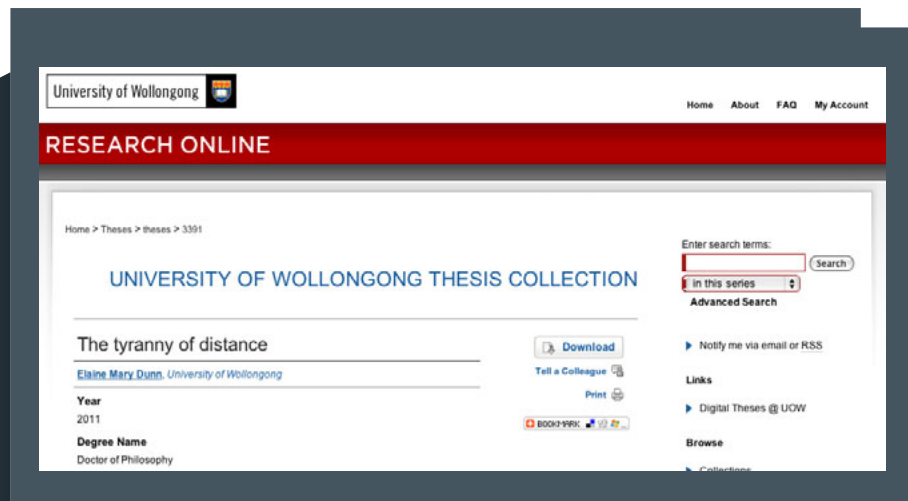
University of Wollongong

Home About FAQ My Account

RESEARCH ONLINE

Home > Theses > theses > 3391

UNIVERSITY OF WOLLONGONG THESIS COLLECTION

The tyranny of distance

Elaine Mary Dunn, University of Wollongong

Year
2011

Degree Name
Doctor of Philosophy

Download

Tell a Colleague

Print

BOOKMARK

Enter search terms:

Search

in this series

Advanced Search

Notify me via email or RSS

Links

Digital Theses @ UOW

Browse

Collections